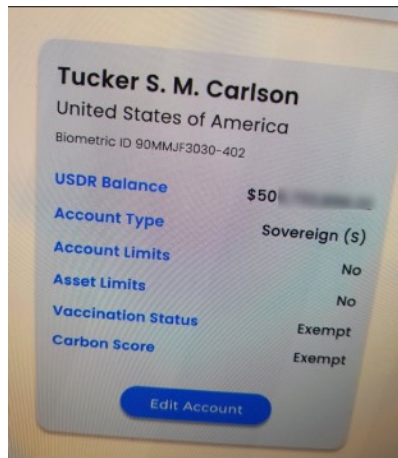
Tucker S. M. Carlson
United States of America
Biometric ID 90MMJF3030-402

| | |
|---|---|
| USDR Balance | $50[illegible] |
| Account Type | Sovereign (s) |
| Account Limits | No |
| Asset Limits | No |
| Vaccination Status | Exempt |
| Carbon Score | Exempt |

Edit Account